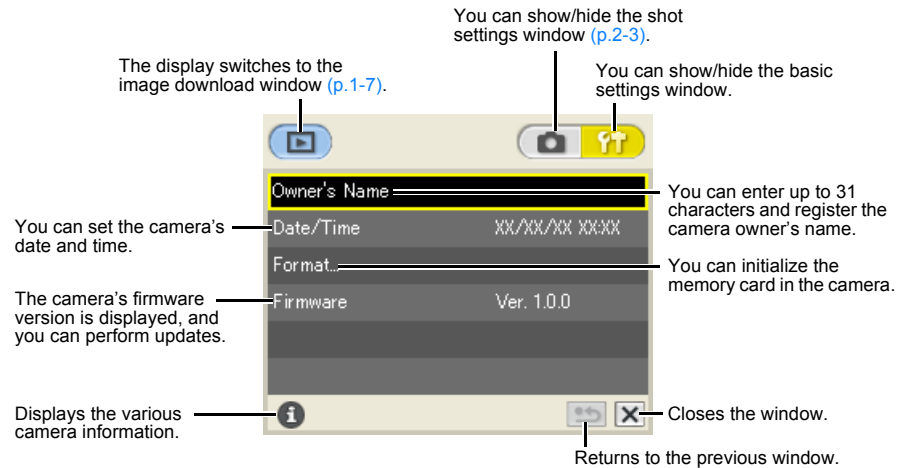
You can show/hide the shot settings window (p.2-3).

The display switches to the image download window (p.1-7).

You can show/hide the basic settings window.

Owner's Name

You can enter up to 31 characters and register the camera owner's name.

You can set the camera's date and time.

Date/Time

XX/XX/XX XX:XX

Format...

You can initialize the memory card in the camera.

The camera's firmware version is displayed, and you can perform updates.

Firmware

Ver. 1.0.0

Displays the various camera information.

Closes the window.

Returns to the previous window.